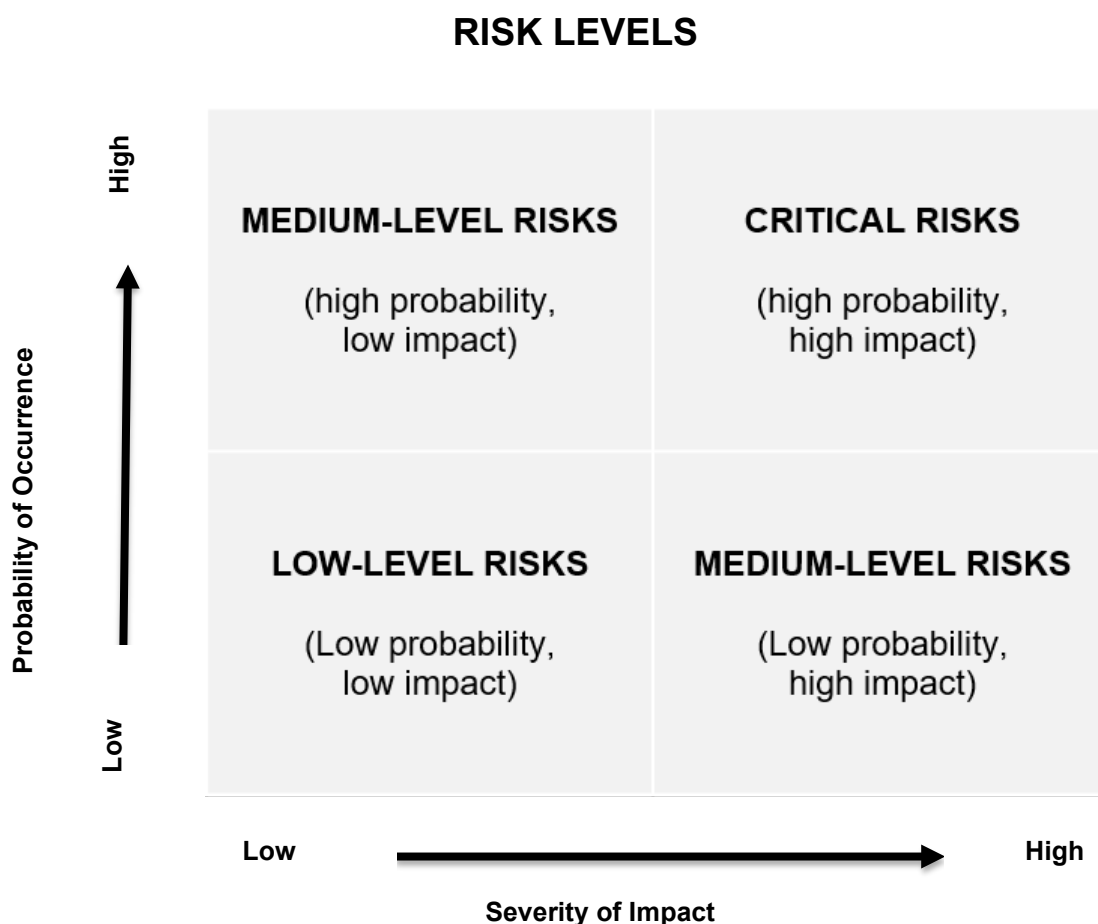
RISK LEVELS

High

Probability of Occurrence

Low

MEDIUM-LEVEL RISKS

(high probability, low impact)

CRITICAL RISKS

(high probability, high impact)

LOW-LEVEL RISKS

(Low probability, low impact)

MEDIUM-LEVEL RISKS

(Low probability, high impact)

Low

High

Severity of Impact